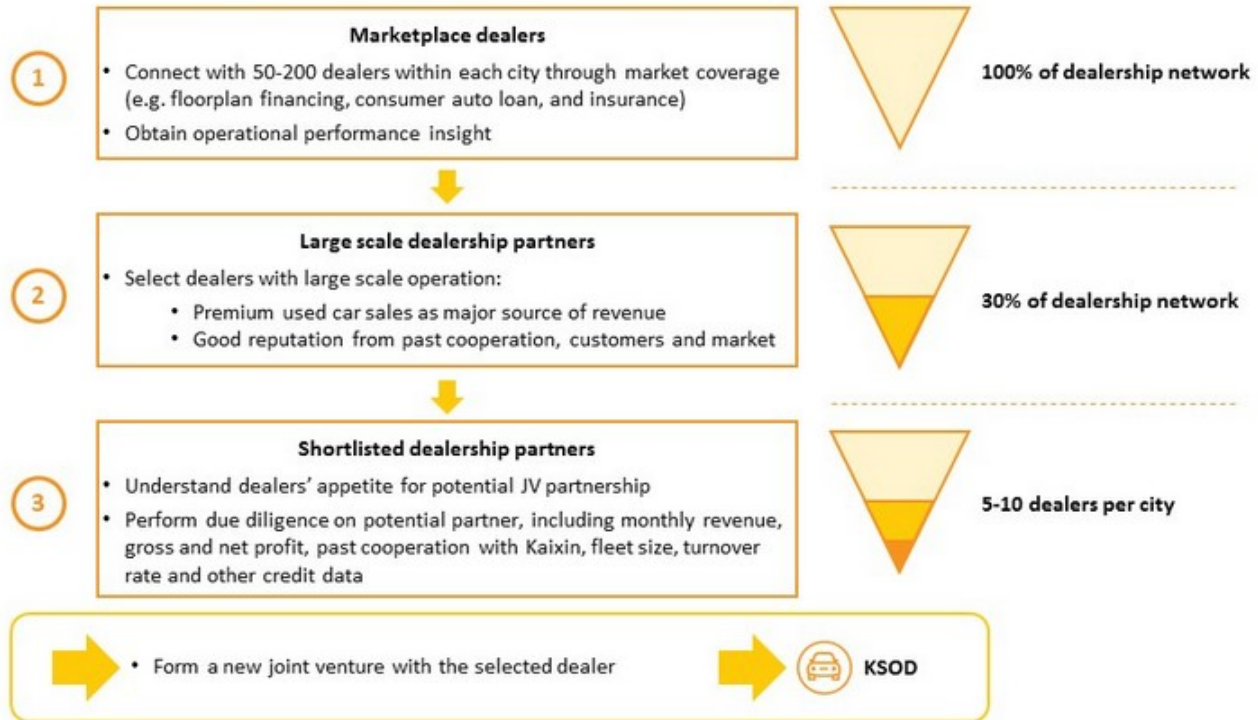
1

Marketplace dealers

• Connect with 50-200 dealers within each city through market coverage (e.g. floorplan financing, consumer auto loan, and insurance)

• Obtain operational performance insight

100% of dealership network

2

Large scale dealership partners

• Select dealers with large scale operation:

• Premium used car sales as major source of revenue

• Good reputation from past cooperation, customers and market

30% of dealership network

3

Shortlisted dealership partners

• Understand dealers' appetite for potential JV partnership

• Perform due diligence on potential partner, including monthly revenue, gross and net profit, past cooperation with Kaixin, fleet size, turnover rate and other credit data

5-10 dealers per city

• Form a new joint venture with the selected dealer

KSOD